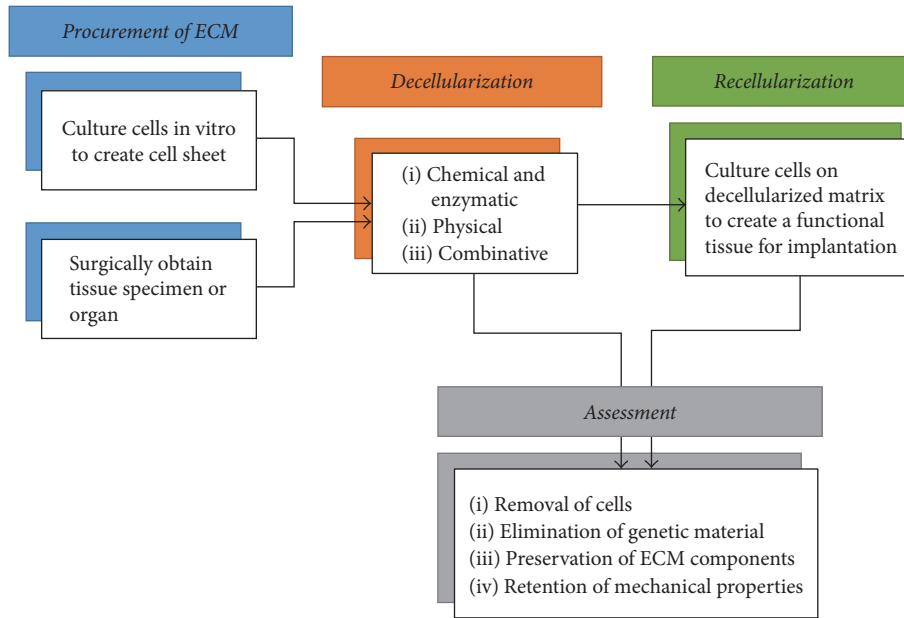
Procurement of ECM

Culture cells in vitro to create cell sheet

Surgically obtain tissue specimen or organ

Decellularization

(i) Chemical and enzymatic
(ii) Physical
(iii) Combinative

Recellularization

Culture cells on decellularized matrix to create a functional tissue for implantation

Assessment

(i) Removal of cells
(ii) Elimination of genetic material
(iii) Preservation of ECM components
(iv) Retention of mechanical properties